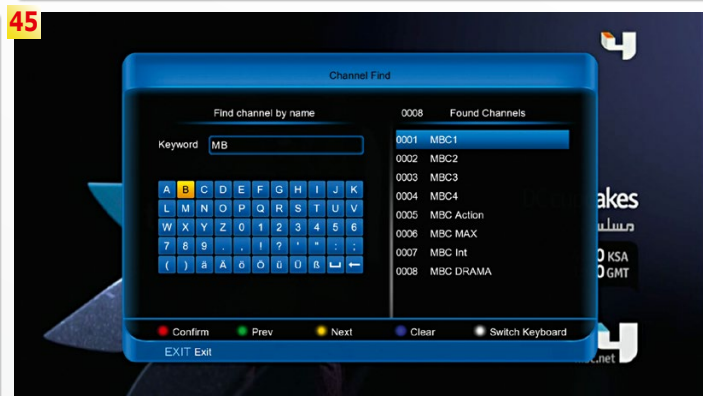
45

Channel Find

Find channel by name

Keyword MB

| A | B | C | D | E | F | G | H | I | J | K |
|---|---|---|---|---|---|---|---|---|---|---|
| L | M | N | O | P | Q | R | S | T | U | V |
| W | X | Y | Z | 0 | 1 | 2 | 3 | 4 | 5 | 6 |
| 7 | 8 | 9 | , | . | ! | ? | ' | " | : | ; |
| ( | ) | ä | Ä | ö | Ö | ü | Ü | ß | ␣ | ← |

0008 Found Channels

0001 MBC1
0002 MBC2
0003 MBC3
0004 MBC4
0005 MBC Action
0006 MBC MAX
0007 MBC Int
0008 MBC DRAMA

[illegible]akes
مسلسل
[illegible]0 KSA
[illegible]0 GMT

Confirm Prev Next Clear Switch Keyboard

EXIT Exit

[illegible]c.net